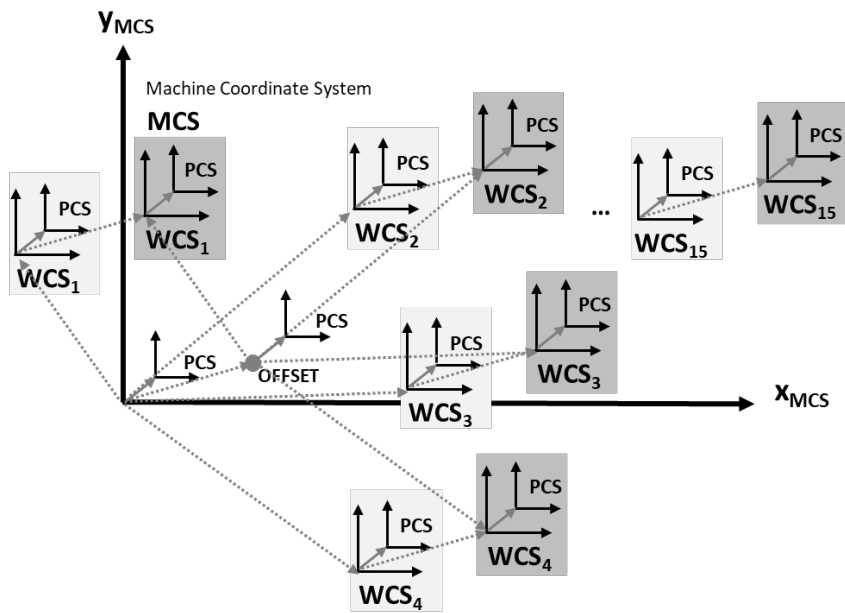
$y_{MCS}$

Machine Coordinate System

MCS

PCS

$WCS_1$

PCS

$WCS_1$

PCS

$WCS_2$

PCS

$WCS_2$

...

PCS

$WCS_{15}$

PCS

$WCS_{15}$

PCS

PCS

OFFSET

PCS

$WCS_3$

PCS

$WCS_3$

$x_{MCS}$

PCS

$WCS_4$

PCS

$WCS_4$